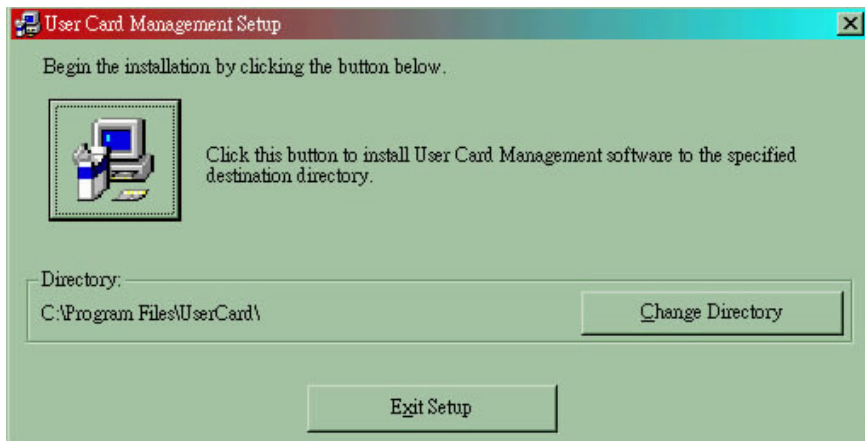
User Card Management Setup

Begin the installation by clicking the button below.

Click this button to install User Card Management software to the specified destination directory.

Directory:

C:\Program Files\UserCard\

Change Directory

Exit Setup